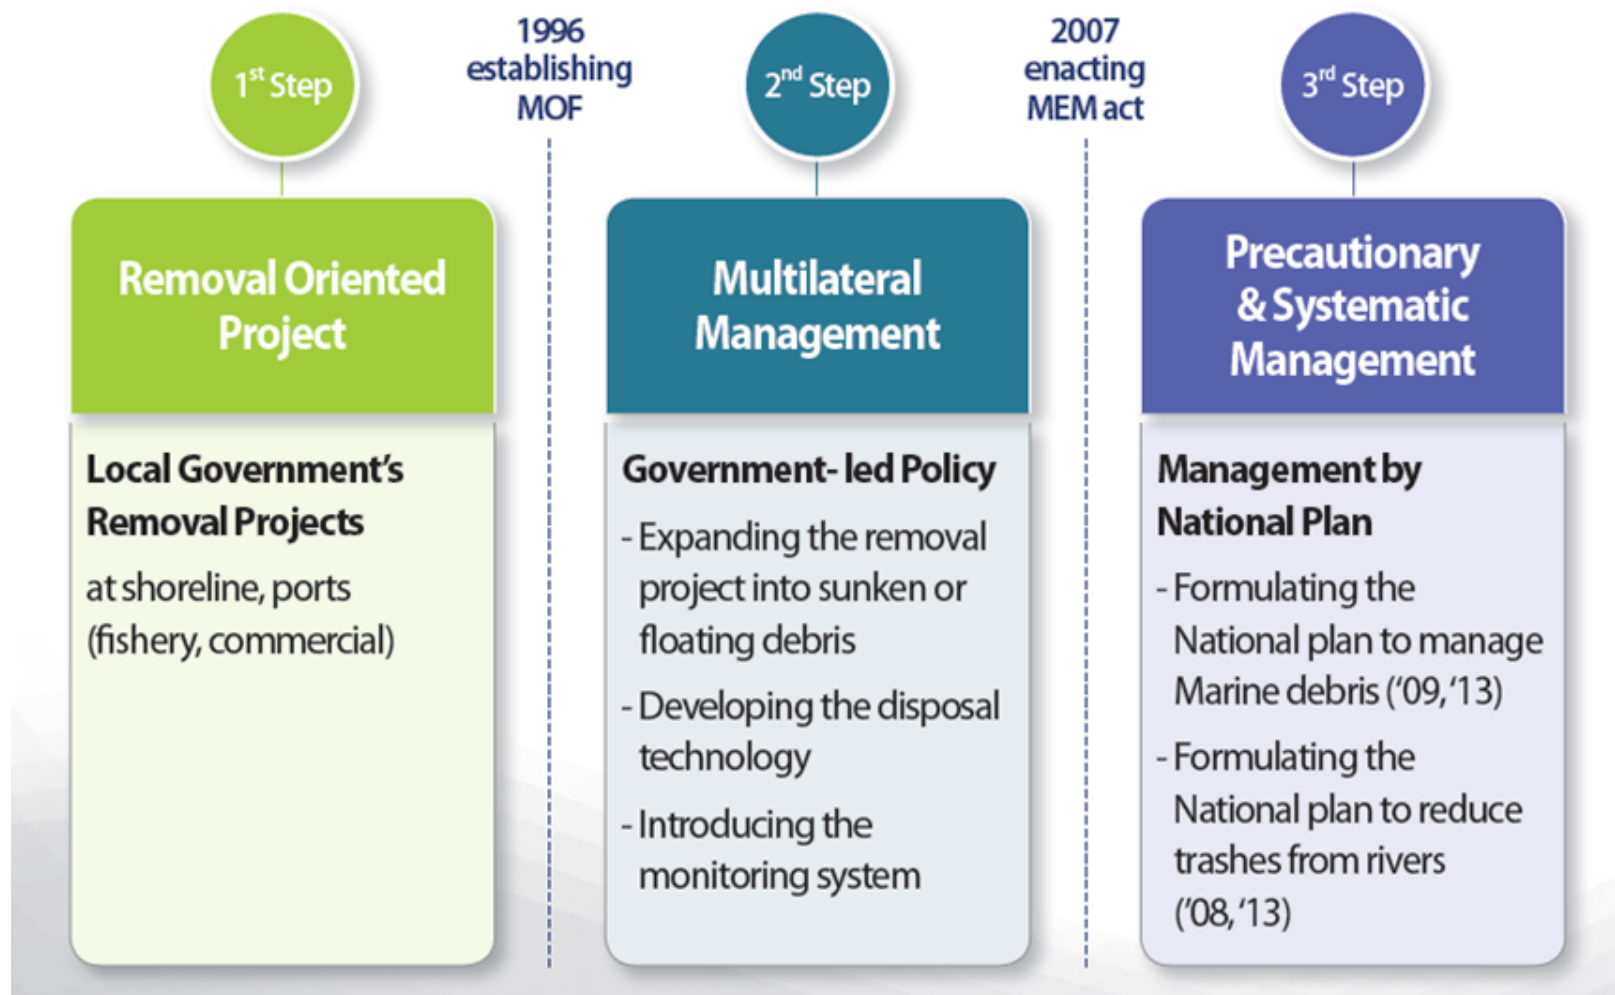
1$^{st}$ Step

1996 establishing MOF

2$^{nd}$ Step

2007 enacting MEM act

3$^{rd}$ Step

Removal Oriented Project

Local Government's Removal Projects

at shoreline, ports (fishery, commercial)

Multilateral Management

Government- led Policy

- Expanding the removal project into sunken or floating debris

- Developing the disposal technology

- Introducing the monitoring system

Precautionary & Systematic Management

Management by National Plan

- Formulating the National plan to manage Marine debris ('09,'13)

- Formulating the National plan to reduce trashes from rivers ('08,'13)